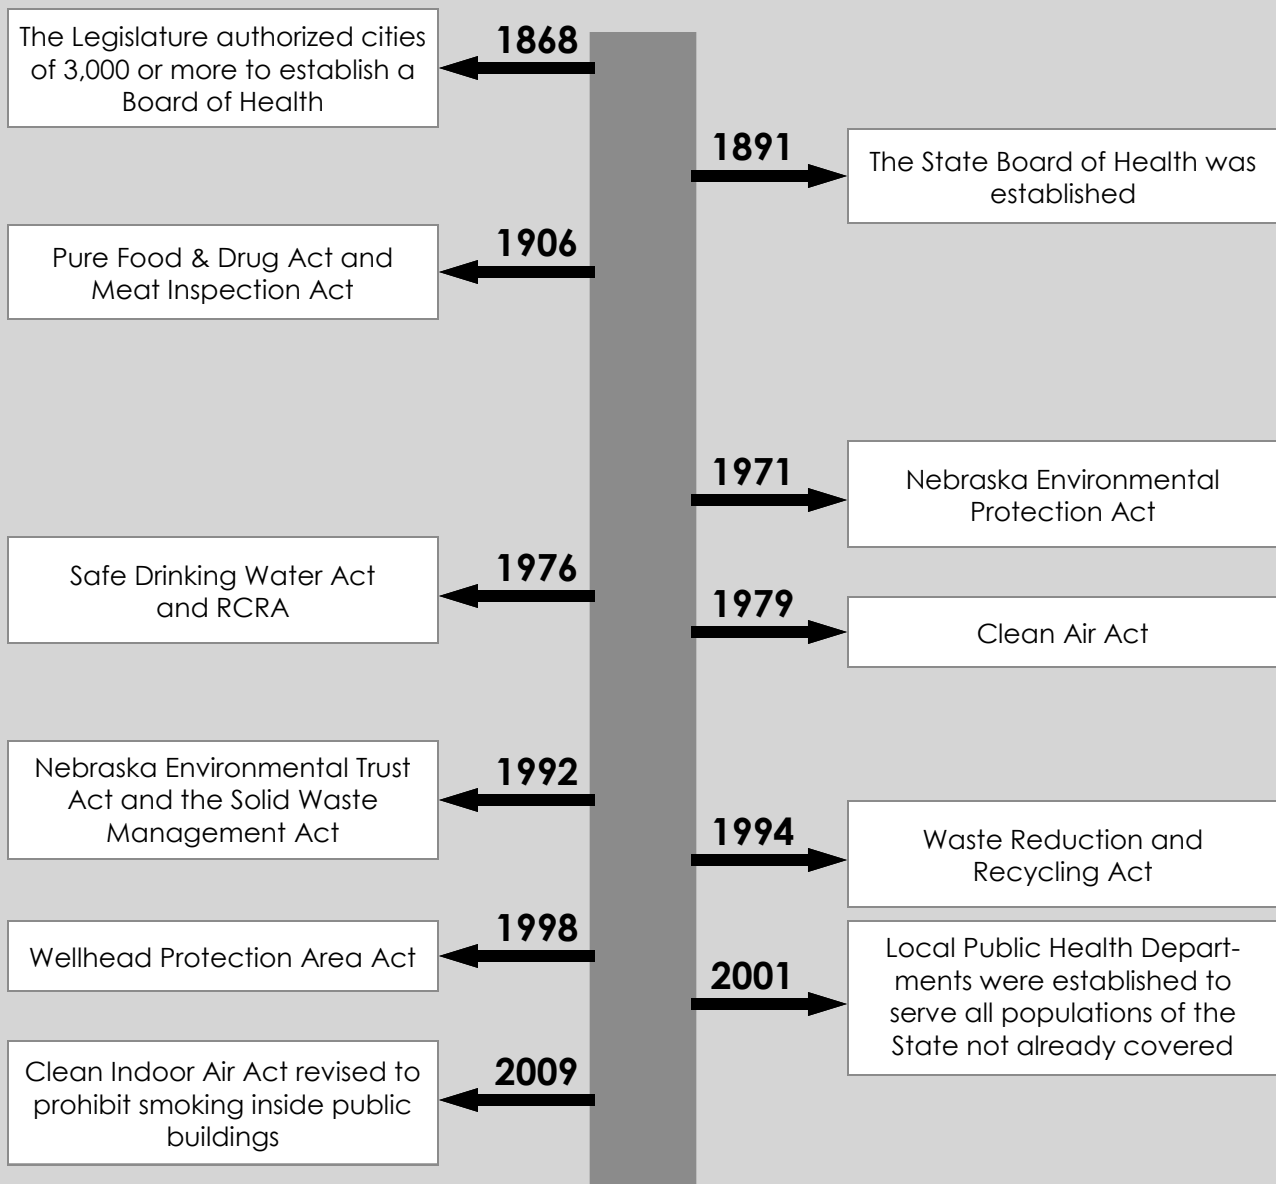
1868
The Legislature authorized cities of 3,000 or more to establish a Board of Health

1891
The State Board of Health was established

1906
Pure Food & Drug Act and Meat Inspection Act

1971
Nebraska Environmental Protection Act

1976
Safe Drinking Water Act and RCRA

1979
Clean Air Act

1992
Nebraska Environmental Trust Act and the Solid Waste Management Act

1994
Waste Reduction and Recycling Act

1998
Wellhead Protection Area Act

2001
Local Public Health Departments were established to serve all populations of the State not already covered

2009
Clean Indoor Air Act revised to prohibit smoking inside public buildings